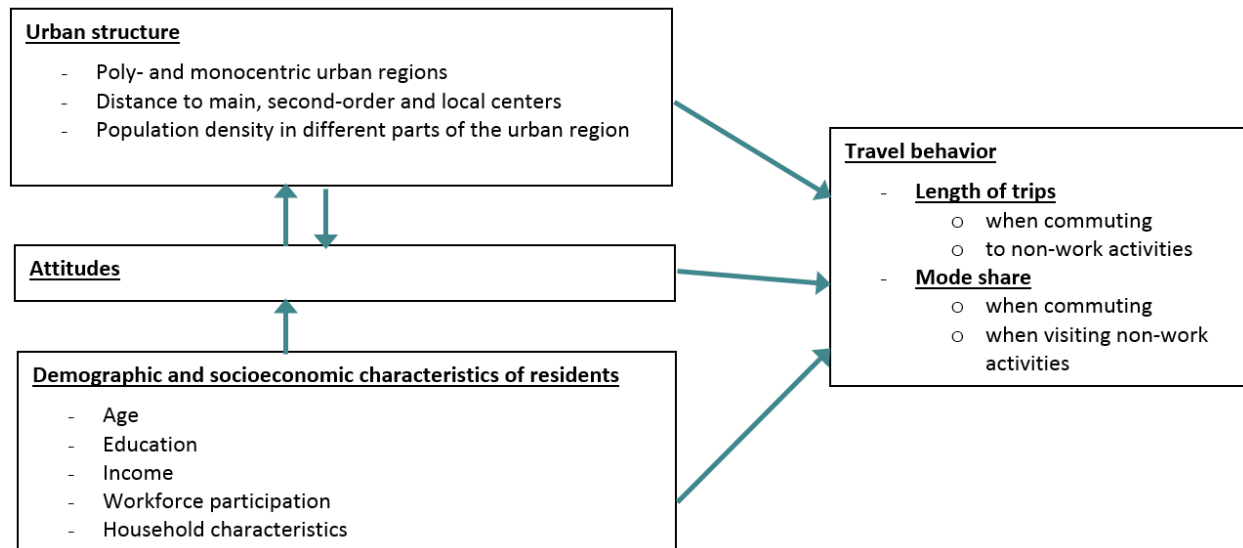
**Urban structure**
- Poly- and monocentric urban regions
- Distance to main, second-order and local centers
- Population density in different parts of the urban region

**Attitudes**

**Demographic and socioeconomic characteristics of residents**
- Age
- Education
- Income
- Workforce participation
- Household characteristics

**Travel behavior**
- **Length of trips**
  - o when commuting
  - o to non-work activities
- **Mode share**
  - o when commuting
  - o when visiting non-work activities